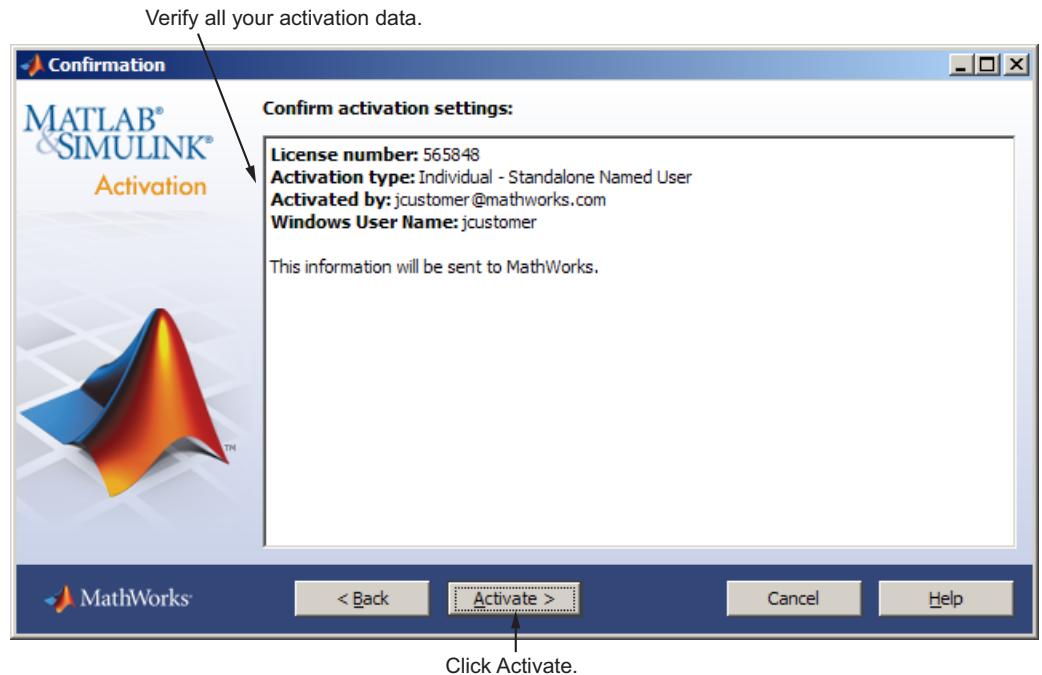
Verify all your activation data.

Confirmation

MATLAB®
&SIMULINK®
Activation

Confirm activation settings:

License number: 565848
Activation type: Individual - Standalone Named User
Activated by: jcustomer@mathworks.com
Windows User Name: jcustomer

This information will be sent to MathWorks.

TM

MathWorks®

< Back

Activate >

Cancel

Help

Click Activate.